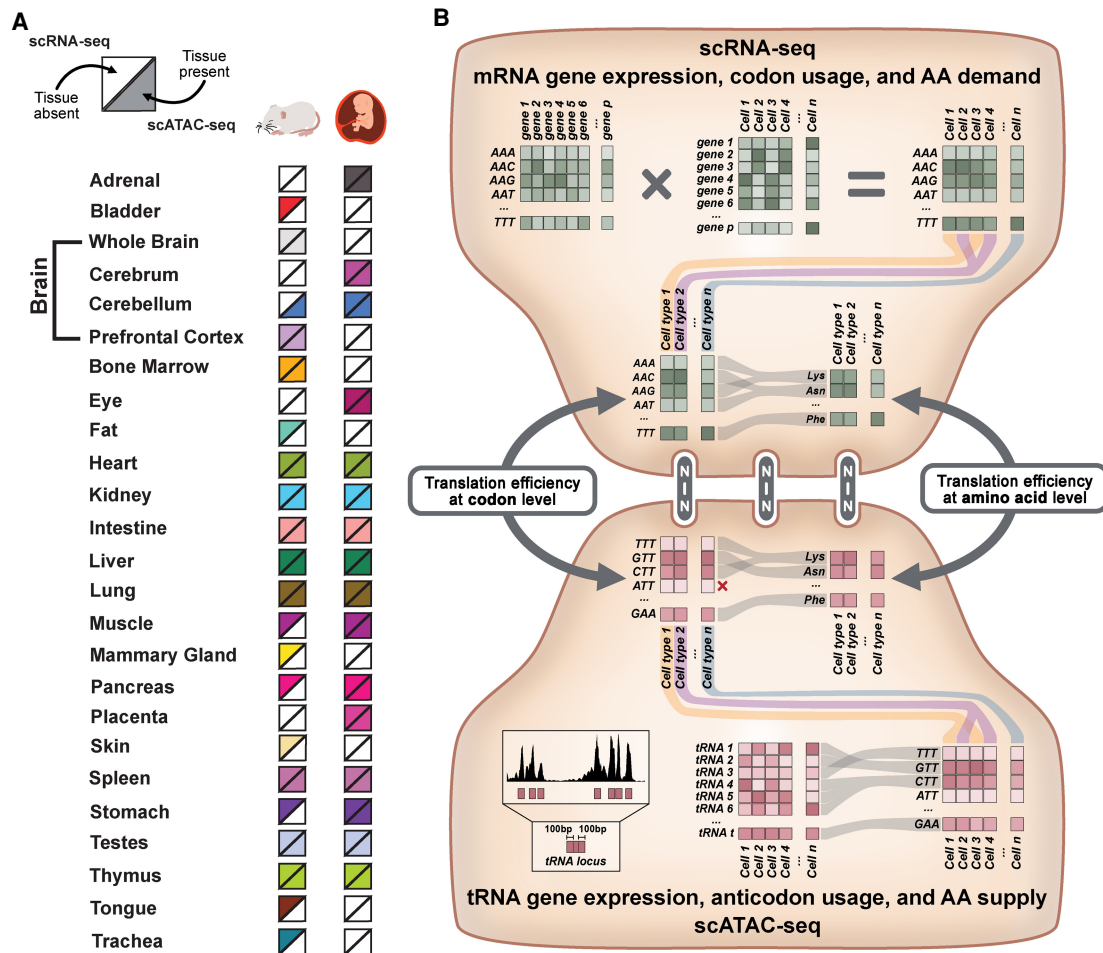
A

scRNA-seq

Tissue absent

Tissue present

scATAC-seq

Adrenal
Bladder
Brain
Whole Brain
Cerebrum
Cerebellum
Prefrontal Cortex
Bone Marrow
Eye
Fat
Heart
Kidney
Intestine
Liver
Lung
Muscle
Mammary Gland
Pancreas
Placenta
Skin
Spleen
Stomach
Testes
Thymus
Tongue
Trachea

B

scRNA-seq
mRNA gene expression, codon usage, and AA demand

gene 1 gene 2 gene 3 gene 4 gene 5 gene 6 ... gene p

AAA AAC AAG AAT ... TTT

Cell 1 Cell 2 Cell 3 Cell 4 ... Cell n

gene 1 gene 2 gene 3 gene 4 gene 5 gene 6 ... gene p

Cell 1 Cell 2 Cell 3 Cell 4 ... Cell n

AAA AAC AAG AAT ... TTT

Cell type 1 Cell type 2 ... Cell type n

AAA AAC AAG AAT ... TTT

Lys Asn ... Phe

Cell type 1 Cell type 2 ... Cell type n

Translation efficiency at codon level

Translation efficiency at amino acid level

N
N

N
N

N
N

TTT GTT CTT ATT ... GAA

Lys Asn ... Phe

Cell type 1 Cell type 2 ... Cell type n

Cell type 1 Cell type 2 ... Cell type n

tRNA 1 tRNA 2 tRNA 3 tRNA 4 tRNA 5 tRNA 6 ... tRNA t

Cell 1 Cell 2 Cell 3 Cell 4 ... Cell n

100bp 100bp
tRNA locus

TTT GTT CTT ATT ... GAA

Cell 1 Cell 2 Cell 3 Cell 4 ... Cell n

tRNA gene expression, anticodon usage, and AA supply
scATAC-seq